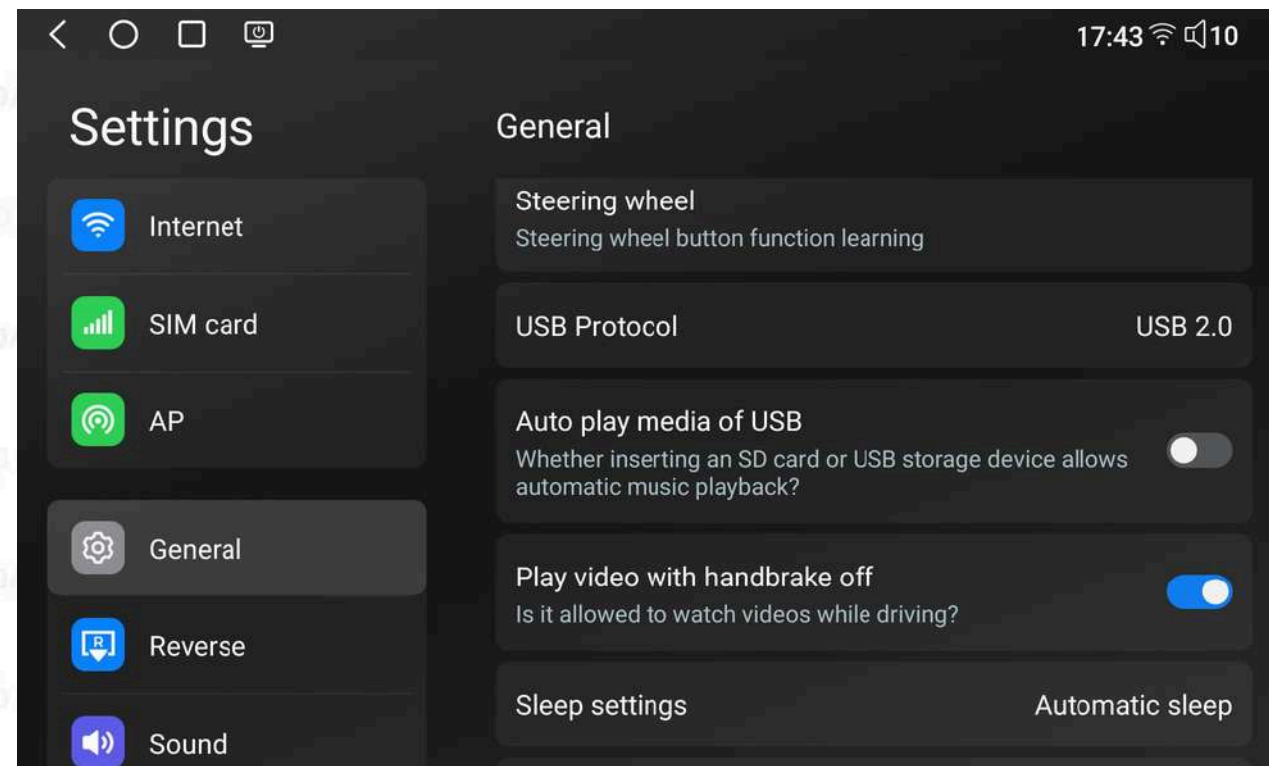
17:43 10

Settings

Internet

SIM card

AP

General

Reverse

Sound

General

Steering wheel
Steering wheel button function learning

USB Protocol USB 2.0

Auto play media of USB
Whether inserting an SD card or USB storage device allows automatic music playback?

Play video with handbrake off
Is it allowed to watch videos while driving?

Sleep settings Automatic sleep